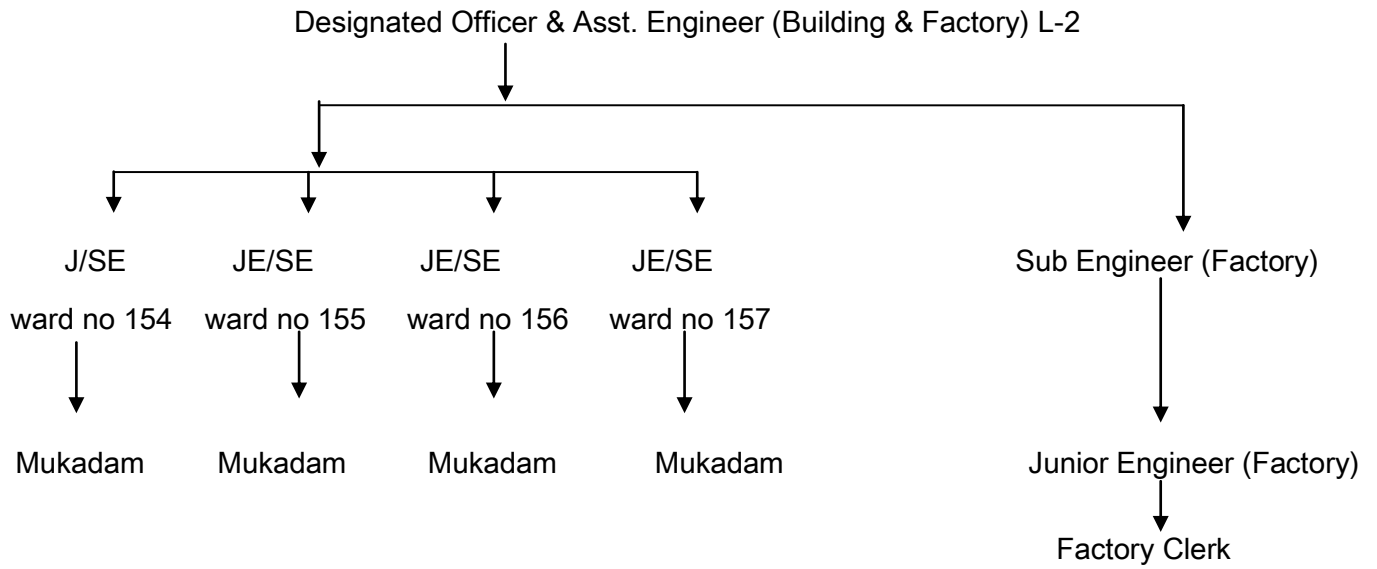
Designated Officer & Asst. Engineer (Building & Factory) L-2

J/SE
ward no 154

Mukadam

JE/SE
ward no 155

Mukadam

JE/SE
ward no 156

Mukadam

JE/SE
ward no 157

Mukadam

Sub Engineer (Factory)

Junior Engineer (Factory)

Factory Clerk